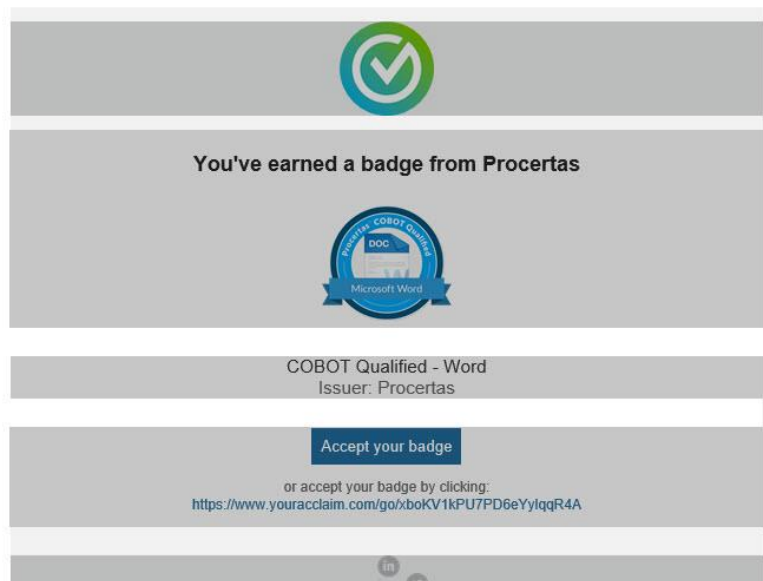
You've earned a badge from Procertas

Procertas COBOT Qualified
DOC
W
Microsoft Word

COBOT Qualified - Word
Issuer: Procertas

Accept your badge

or accept your badge by clicking:
https://www.youracclaim.com/go/xboKV1kPU7PD6eYylqqR4A

in